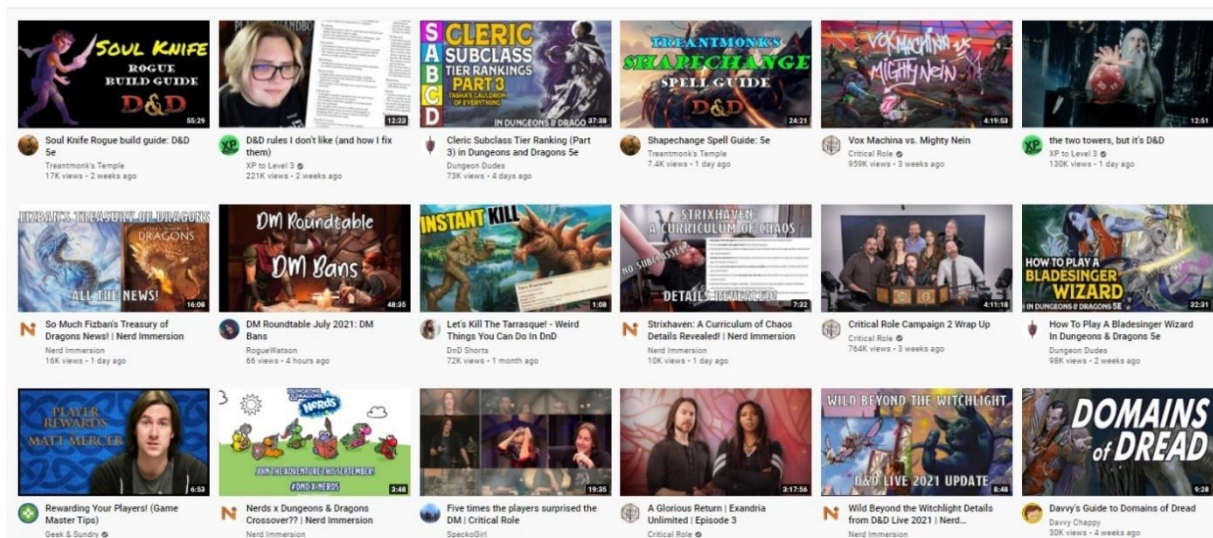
SOUL KNIFE
ROGUE BUILD GUIDE
D&D
55:29
Soul Knife Rogue build guide: D&D 5e
Treantmonk's Temple
17K views • 2 weeks ago

12:23
D&D rules I don't like (and how I fix them)
XP to Level 3
221K views • 2 weeks ago

S A B C D
CLERIC SUBCLASS TIER RANKINGS PART 3
TASHA'S CAULDRON OF EVERYTHING
IN DUNGEONS & DRAGONS
37:38
Cleric Subclass Tier Ranking (Part 3) in Dungeons and Dragons 5e
Dungeon Dudes
73K views • 4 days ago

TREANTMONK'S
SHAPECHANGE
SPELL GUIDE
D&D
24:21
Shapechange Spell Guide: 5e
Treantmonk's Temple
7.4K views • 1 day ago

VOX MACHINA vs MIGHTY NEIN
4:19:53
Vox Machina vs. Mighty Nein
Critical Role
959K views • 3 weeks ago

12:51
the two towers, but it's D&D
XP to Level 3
130K views • 1 day ago

FIZBAN'S TREASURY OF DRAGONS
ALL THE NEWS!
16:08
So Much Fizban's Treasury of Dragons News! | Nerd Immersion
Nerd Immersion
16K views • 1 day ago

DM Roundtable
DM Bans
48:35
DM Roundtable July 2021: DM Bans
RogueWatson
66 views • 4 hours ago

INSTANT KILL
1:08
Let's Kill The Tarrasque! - Weird Things You Can Do In DnD
DnD Shorts
72K views • 1 month ago

STRIXHAVEN
A CURRICULUM OF CHAOS
NO SUBCLASSES?
DETAILS REVEALED
7:32
Strixhaven: A Curriculum of Chaos Details Revealed! | Nerd Immersion
Nerd Immersion
10K views • 1 day ago

4:11:18
Critical Role Campaign 2 Wrap Up
Critical Role
764K views • 3 weeks ago

HOW TO PLAY A BLADESINGER WIZARD
IN DUNGEONS & DRAGONS 5E
32:21
How To Play A Bladesinger Wizard In Dungeons & Dragons 5e
Dungeon Dudes
98K views • 2 weeks ago

PLAYER REWARDS
MATT MERCER
6:53
Rewarding Your Players! (Game Master Tips)
Geek & Sundry

DUNGEONS & DRAGONS
Nerds
JOIN THE ADVENTURE THIS SEPTEMBER!
#DND X NERDS
3:46
Nerds x Dungeons & Dragons Crossover?? | Nerd Immersion
Nerd Immersion

19:35
Five times the players surprised the DM | Critical Role
SpeckoGirl

3:17:56
A Glorious Return | Exandria Unlimited | Episode 3
Critical Role

WILD BEYOND THE WITCHLIGHT
D&D LIVE 2021 UPDATE
8:46
Wild Beyond the Witchlight Details from D&D Live 2021 | Nerd...
Nerd Immersion

DOMAINS of DREAD
9:28
Davvy's Guide to Domains of Dread
Davvy Chappy
30K views • 4 weeks ago